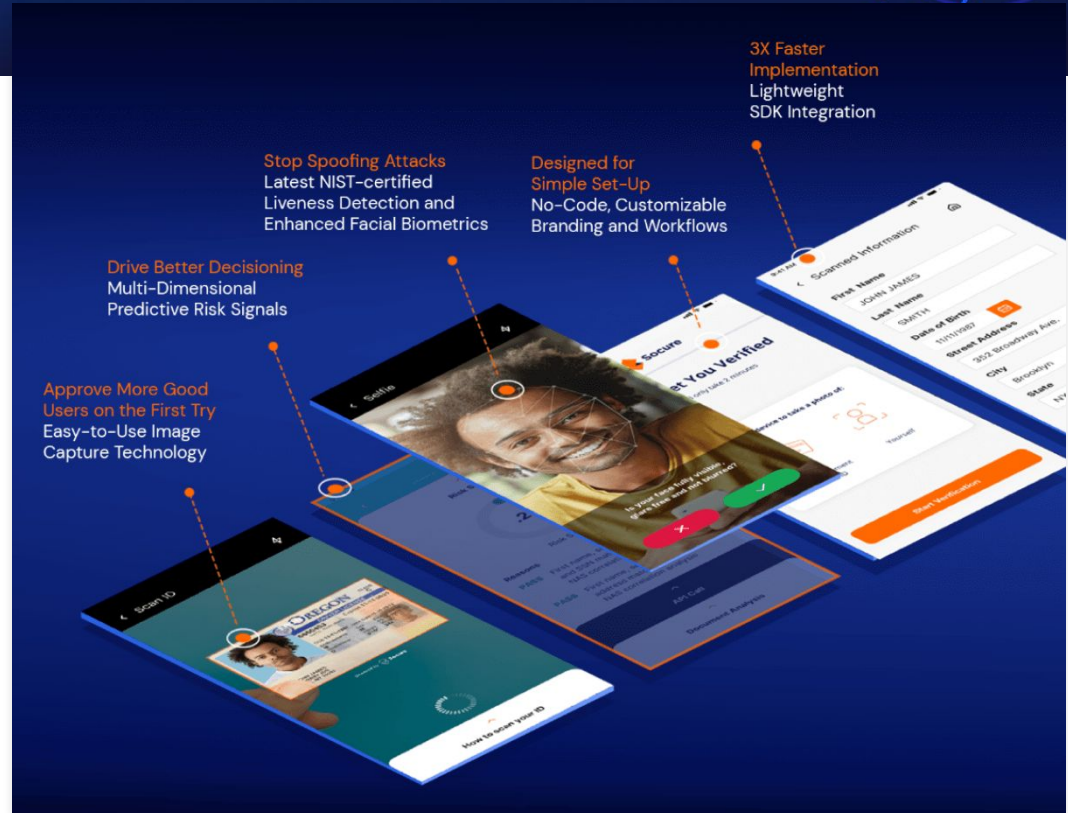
3X Faster Implementation
Lightweight SDK Integration

Stop Spoofing Attacks
Latest NIST-certified Liveness Detection and Enhanced Facial Biometrics

Designed for Simple Set-Up
No-Code, Customizable Branding and Workflows

Drive Better Decisioning
Multi-Dimensional Predictive Risk Signals

Approve More Good Users on the First Try
Easy-to-Use Image Capture Technology

Scanned Information
First Name
JOHN JAMES
Last Name
SMITH
Date of Birth
11/11/1987
Street Address
352 Broadway Ave.
City
Brooklyn
State
NY

Socure
Let You Verified
only take 2 minutes
Yourself
Start Verification

Selfie
Is your face fully visible, glare free and not blurred?

PASS
PASS
API Call
Document Analysis

Scan ID
OREGON
How to scan your ID